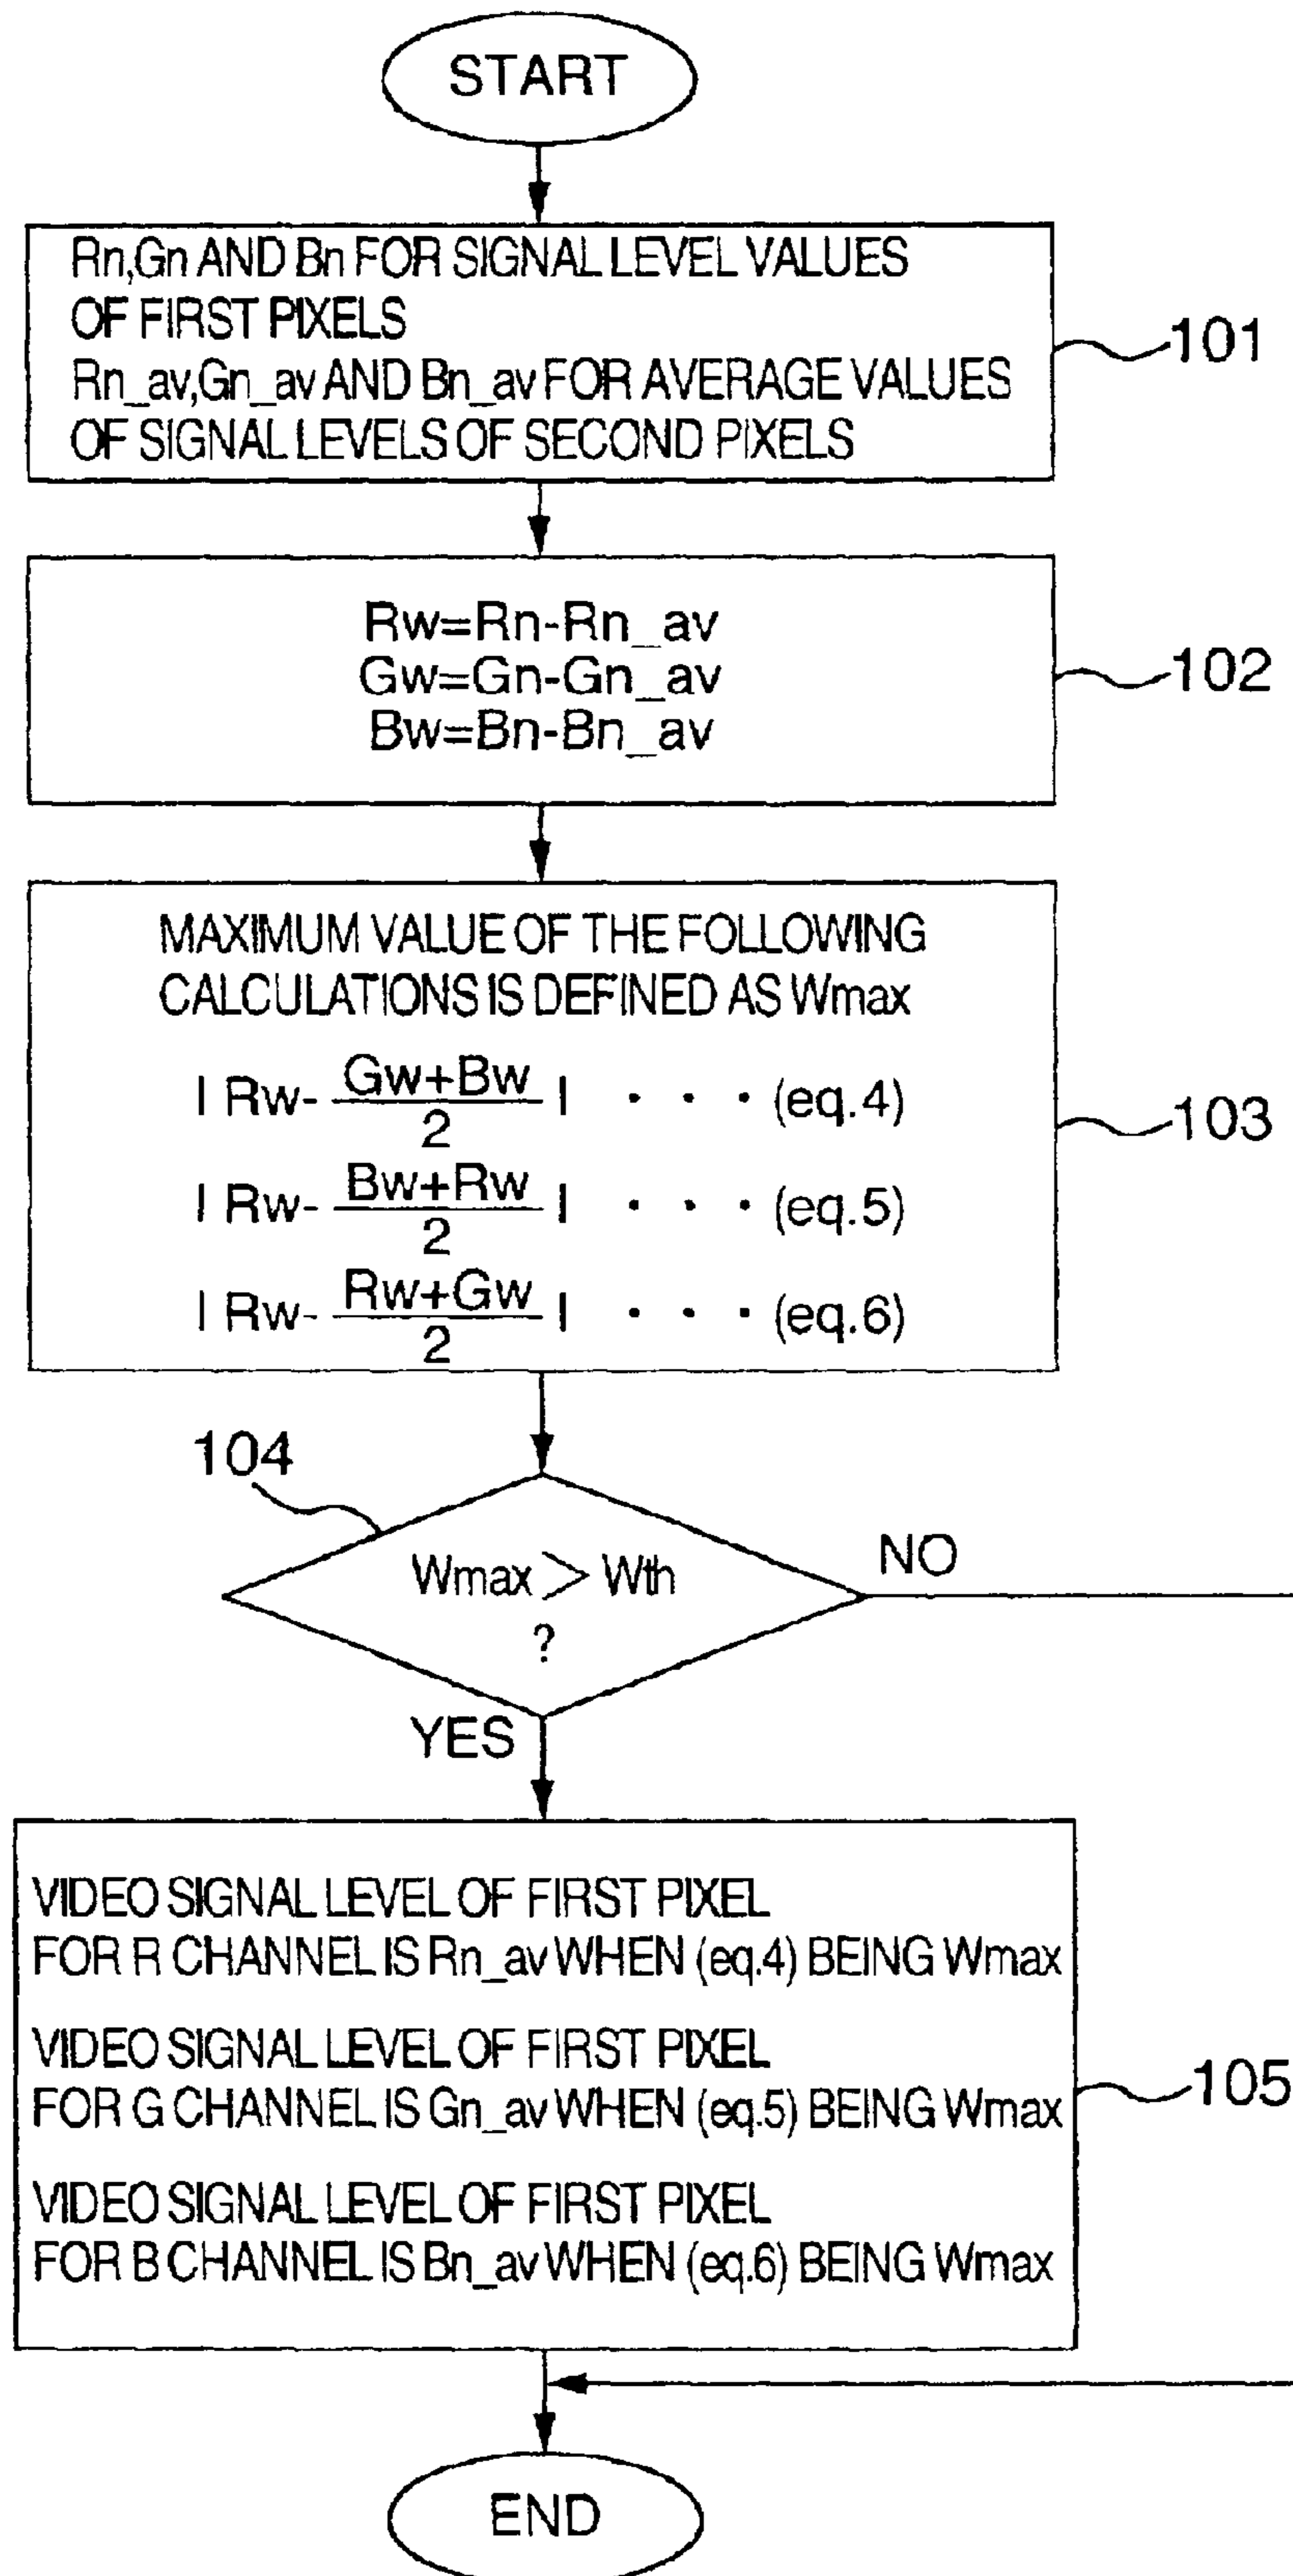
START

Rn,Gn AND Bn FOR SIGNAL LEVEL VALUES OF FIRST PIXELS
Rn_av,Gn_av AND Bn_av FOR AVERAGE VALUES OF SIGNAL LEVELS OF SECOND PIXELS

101

Rw=Rn-Rn_av
Gw=Gn-Gn_av
Bw=Bn-Bn_av

102

MAXIMUM VALUE OF THE FOLLOWING CALCULATIONS IS DEFINED AS Wmax

$| Rw- \frac{Gw+Bw}{2} |$ · · · (eq.4)

$| Rw- \frac{Bw+Rw}{2} |$ · · · (eq.5)

$| Rw- \frac{Rw+Gw}{2} |$ · · · (eq.6)

103

104

Wmax > Wth ?

NO

YES

VIDEO SIGNAL LEVEL OF FIRST PIXEL FOR R CHANNEL IS Rn_av WHEN (eq.4) BEING Wmax

VIDEO SIGNAL LEVEL OF FIRST PIXEL FOR G CHANNEL IS Gn_av WHEN (eq.5) BEING Wmax

VIDEO SIGNAL LEVEL OF FIRST PIXEL FOR B CHANNEL IS Bn_av WHEN (eq.6) BEING Wmax

105

END